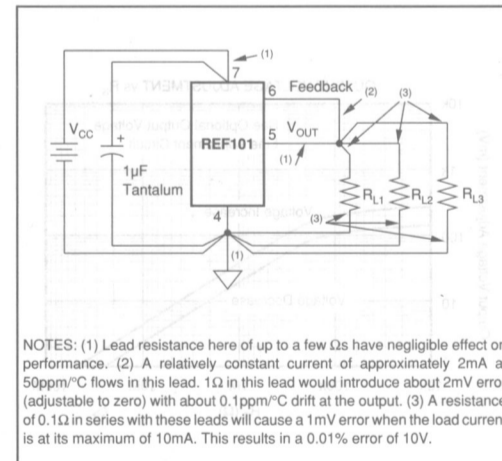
(1)

7

6

Feedback

(2)

(3)

$V_{CC}$

+

1µF Tantalum

REF101

5

$V_{OUT}$

(1)

$R_{L1}$

$R_{L2}$

$R_{L3}$

(3)

4

(1)

NOTES: (1) Lead resistance here of up to a few Ωs have negligible effect on performance. (2) A relatively constant current of approximately 2mA a 50ppm/°C flows in this lead. 1Ω in this lead would introduce about 2mV erro (adjustable to zero) with about 0.1ppm/°C drift at the output. (3) A resistance of 0.1Ω in series with these leads will cause a 1mV error when the load curren is at its maximum of 10mA. This results in a 0.01% error of 10V.